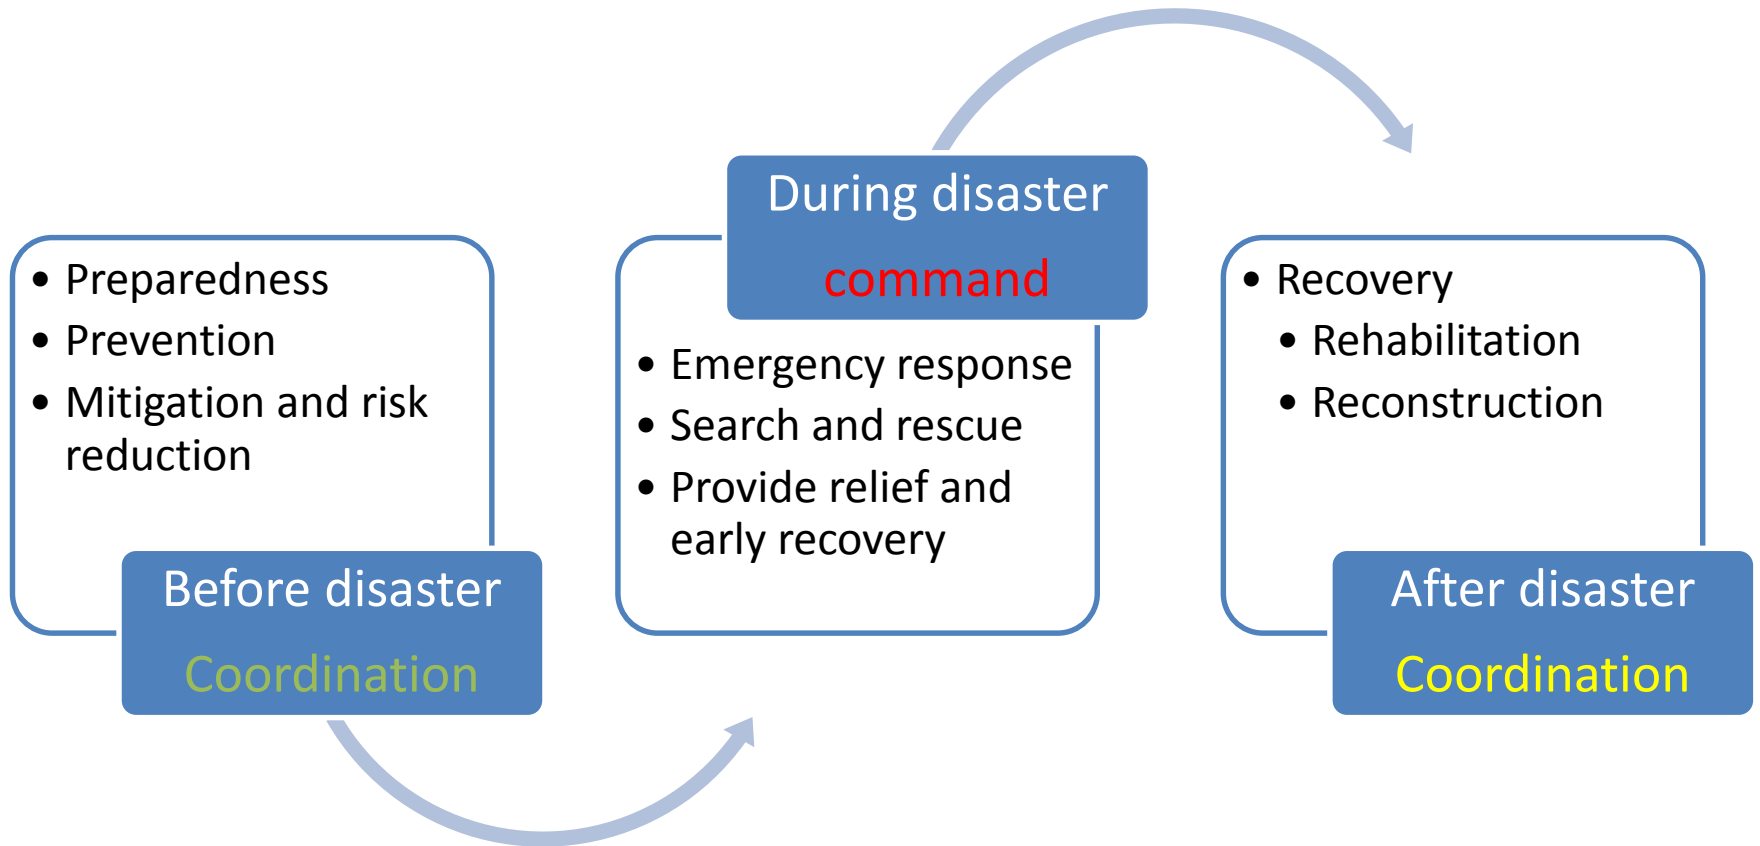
- Preparedness
- Prevention
- Mitigation and risk reduction

Before disaster

Coordination

During disaster

command

- Emergency response
- Search and rescue
- Provide relief and early recovery

- Recovery
  - Rehabilitation
  - Reconstruction

After disaster

Coordination